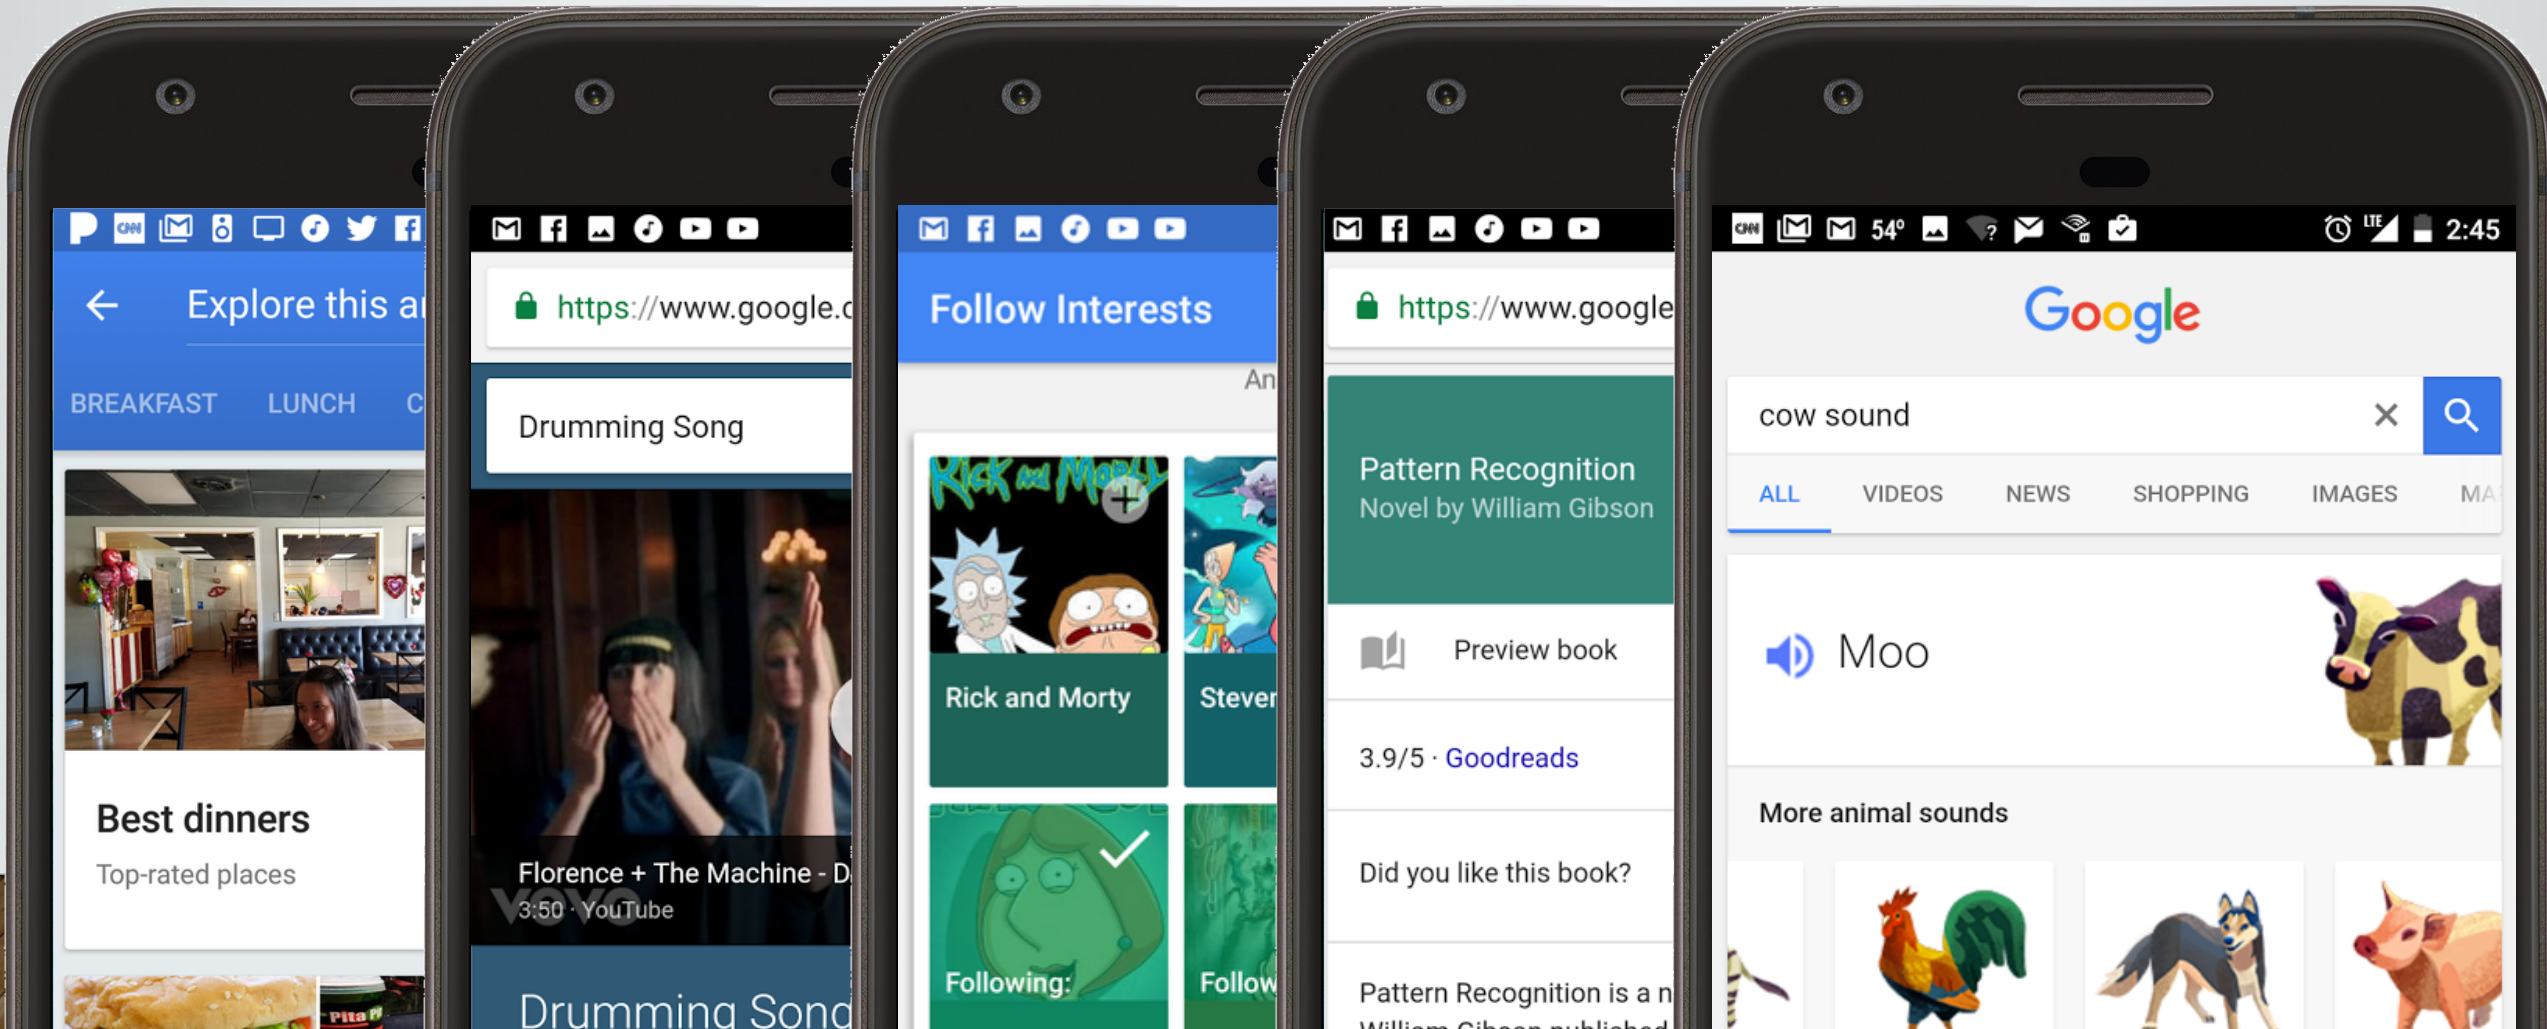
Explore this a

BREAKFAST LUNCH C

Best dinners

Top-rated places

https://www.google.c

Drumming Song

Florence + The Machine - D

3:50 · YouTube

Drumming Song

Follow Interests

An

Rick and Morty

Steven

Following:

Follow

https://www.google

Pattern Recognition

Novel by William Gibson

Preview book

3.9/5 · Goodreads

Did you like this book?

Pattern Recognition is a n

54° 2:45

Google

cow sound

ALL VIDEOS NEWS SHOPPING IMAGES MA

Moo

More animal sounds